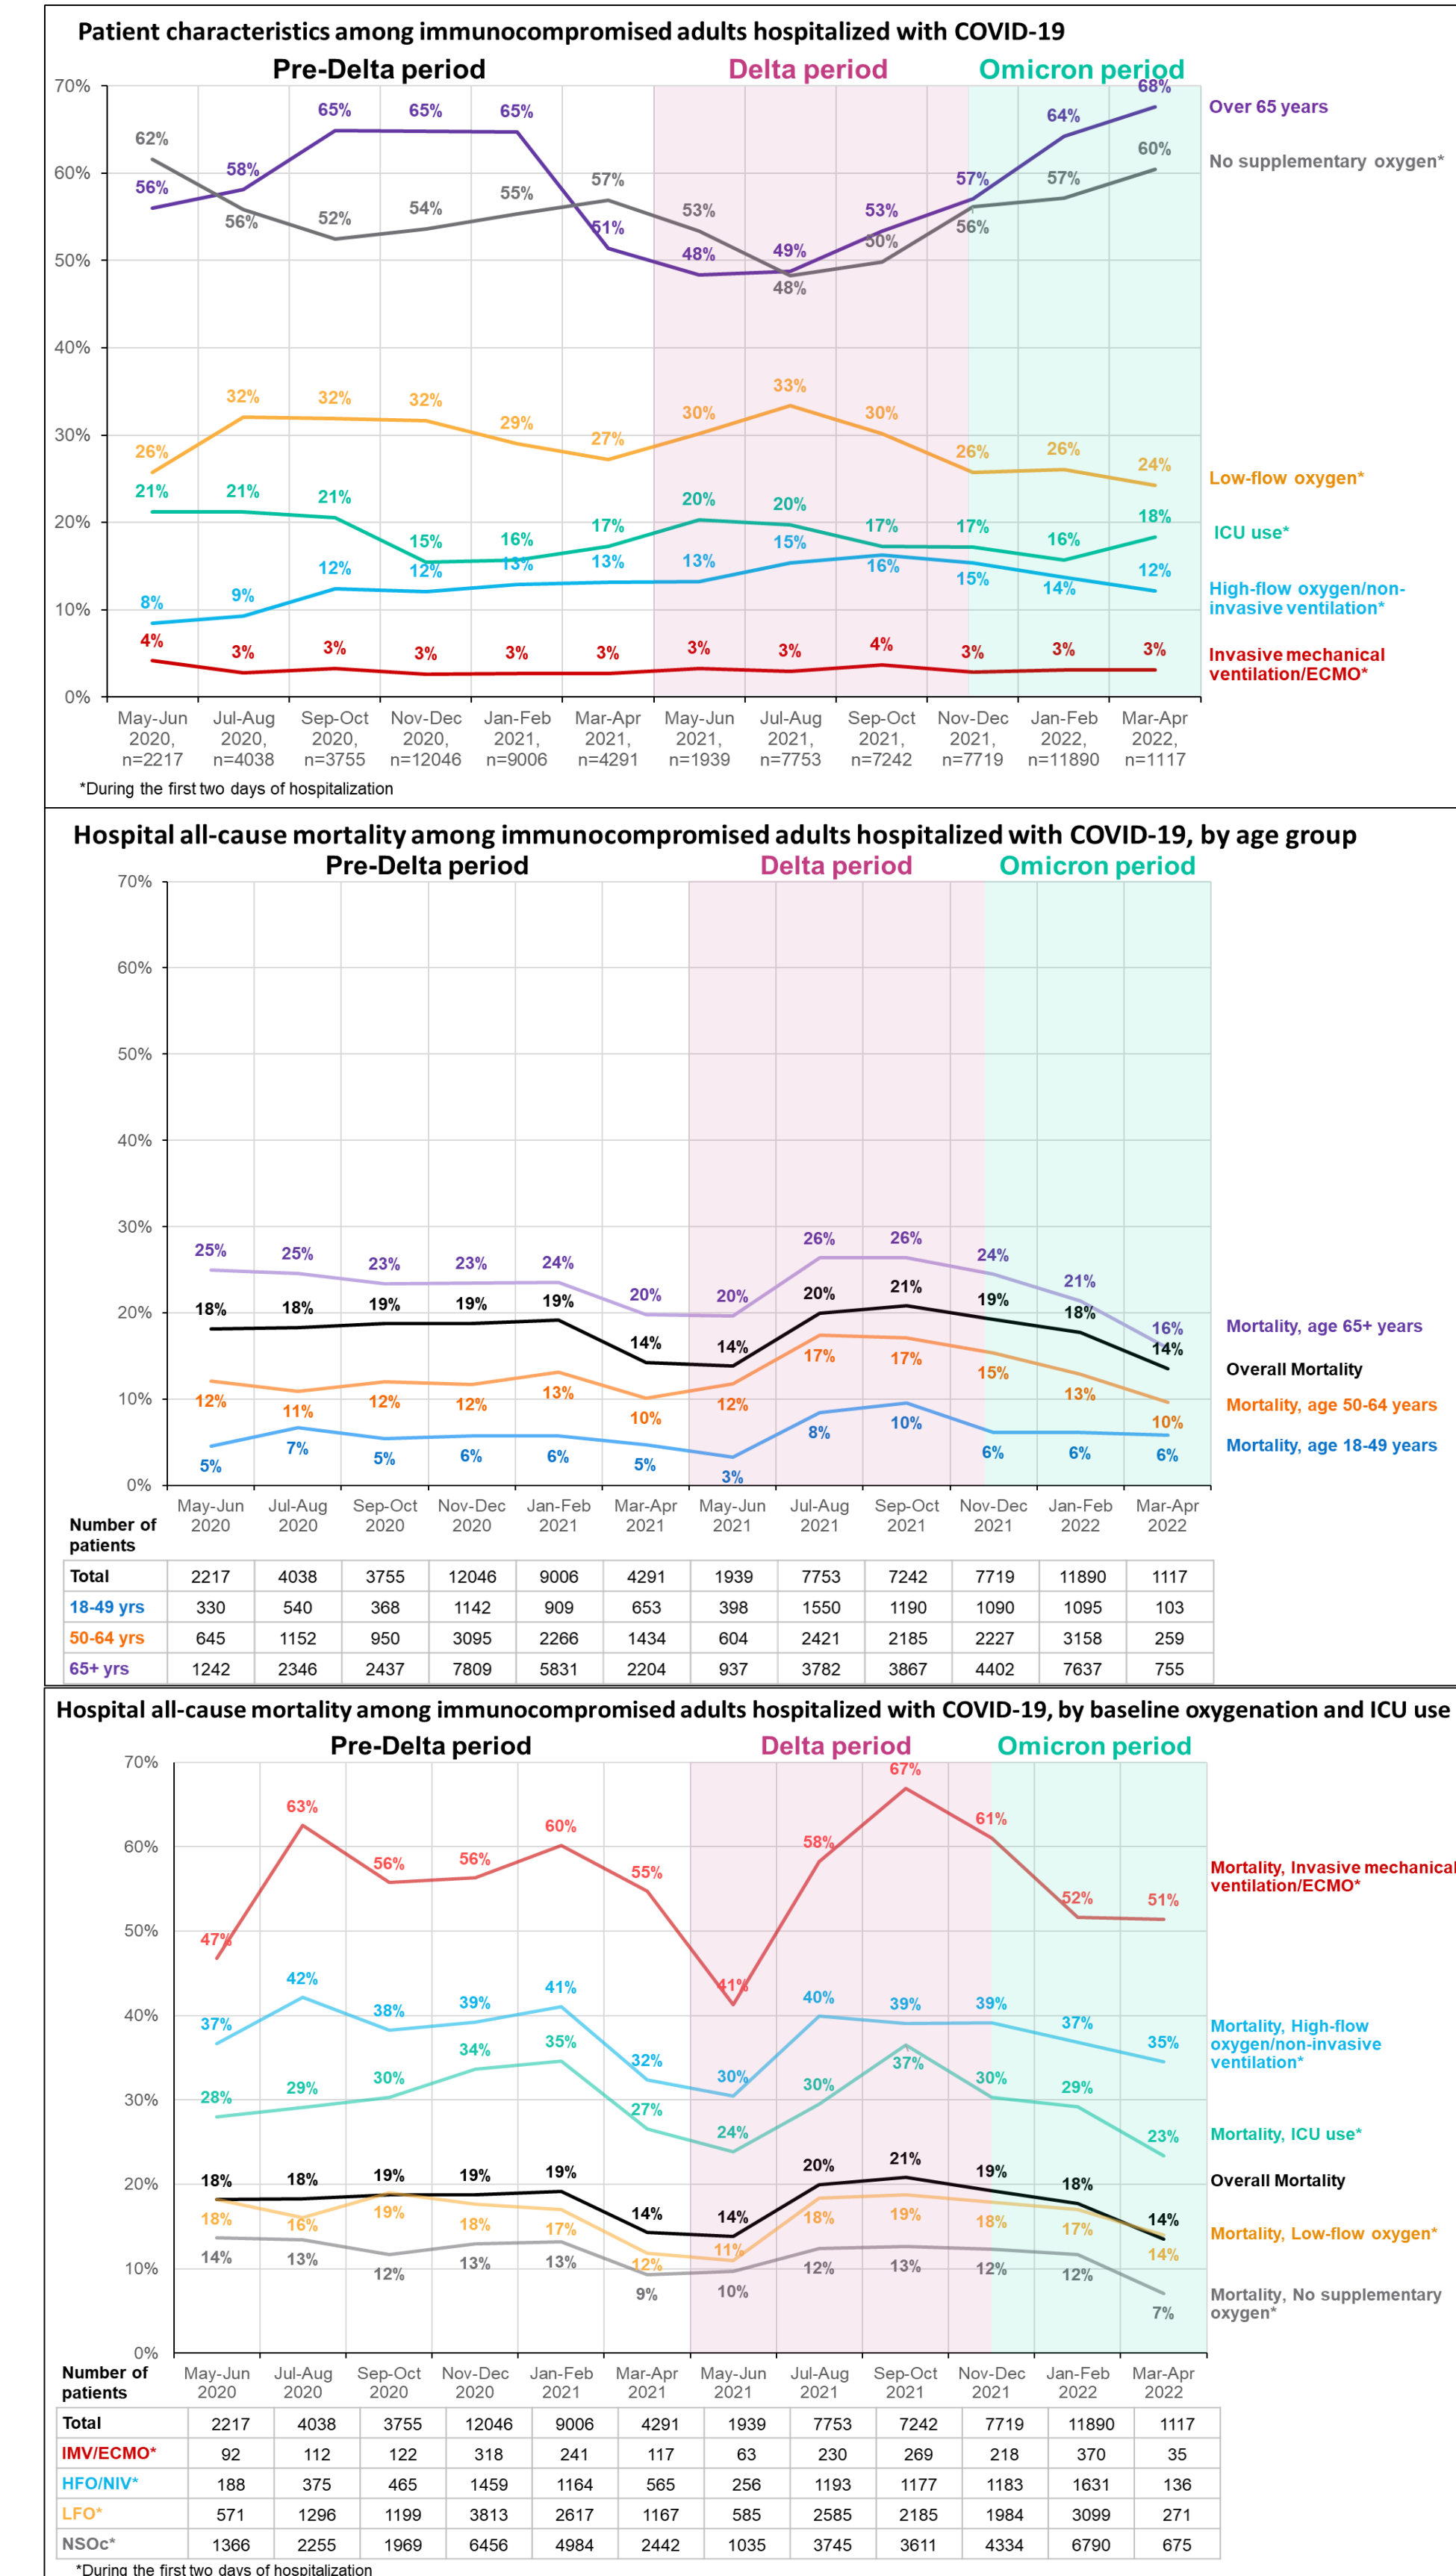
Patient characteristics among immunocompromised adults hospitalized with COVID-19

Pre-Delta period Delta period Omicron period

70%
60%
50%
40%
30%
20%
10%
0%

62% 56% 58% 56% 65% 52% 65% 54% 65% 55% 57% 51% 53% 48% 49% 48% 53% 50% 57% 56% 64% 57% 68% 60%

26% 32% 32% 32% 29% 27% 30% 33% 30% 26% 26% 24%

21% 21% 21% 15% 16% 17% 20% 20% 17% 17% 16% 18%

8% 9% 12% 12% 13% 13% 13% 15% 16% 15% 14% 12%

4% 3% 3% 3% 3% 3% 3% 3% 4% 3% 3% 3%

Over 65 years
No supplementary oxygen*
Low-flow oxygen*
ICU use*
High-flow oxygen/non-invasive ventilation*
Invasive mechanical ventilation/ECMO*

May-Jun 2020, n=2217 | Jul-Aug 2020, n=4038 | Sep-Oct 2020, n=3755 | Nov-Dec 2020, n=12046 | Jan-Feb 2021, n=9006 | Mar-Apr 2021, n=4291 | May-Jun 2021, n=1939 | Jul-Aug 2021, n=7753 | Sep-Oct 2021, n=7242 | Nov-Dec 2021, n=7719 | Jan-Feb 2022, n=11890 | Mar-Apr 2022, n=1117

*During the first two days of hospitalization

Hospital all-cause mortality among immunocompromised adults hospitalized with COVID-19, by age group

Pre-Delta period Delta period Omicron period

70%
60%
50%
40%
30%
20%
10%
0%

25% 25% 23% 23% 24% 20% 20% 26% 26% 24% 21% 16%
18% 18% 19% 19% 19% 14% 14% 20% 21% 19% 18% 14%
12% 11% 12% 12% 13% 10% 12% 17% 17% 15% 13% 10%
5% 7% 5% 6% 6% 5% 3% 8% 10% 6% 6% 6%

Mortality, age 65+ years
Overall Mortality
Mortality, age 50-64 years
Mortality, age 18-49 years

| Number of patients | May-Jun 2020 | Jul-Aug 2020 | Sep-Oct 2020 | Nov-Dec 2020 | Jan-Feb 2021 | Mar-Apr 2021 | May-Jun 2021 | Jul-Aug 2021 | Sep-Oct 2021 | Nov-Dec 2021 | Jan-Feb 2022 | Mar-Apr 2022 |
|---|---|---|---|---|---|---|---|---|---|---|---|---|
| Total | 2217 | 4038 | 3755 | 12046 | 9006 | 4291 | 1939 | 7753 | 7242 | 7719 | 11890 | 1117 |
| 18-49 yrs | 330 | 540 | 368 | 1142 | 909 | 653 | 398 | 1550 | 1190 | 1090 | 1095 | 103 |
| 50-64 yrs | 645 | 1152 | 950 | 3095 | 2266 | 1434 | 604 | 2421 | 2185 | 2227 | 3158 | 259 |
| 65+ yrs | 1242 | 2346 | 2437 | 7809 | 5831 | 2204 | 937 | 3782 | 3867 | 4402 | 7637 | 755 |

Hospital all-cause mortality among immunocompromised adults hospitalized with COVID-19, by baseline oxygenation and ICU use

Pre-Delta period Delta period Omicron period

70%
60%
50%
40%
30%
20%
10%
0%

47% 63% 56% 56% 60% 55% 41% 58% 67% 61% 52% 51%
37% 42% 38% 39% 41% 32% 30% 40% 39% 39% 37% 35%
28% 29% 30% 34% 35% 27% 24% 30% 37% 30% 29% 23%
18% 18% 19% 19% 19% 14% 14% 20% 21% 19% 18% 14%
18% 16% 19% 18% 17% 12% 11% 18% 19% 18% 17% 14%
14% 13% 12% 13% 13% 9% 10% 12% 13% 12% 12% 7%

Mortality, Invasive mechanical ventilation/ECMO*
Mortality, High-flow oxygen/non-invasive ventilation*
Mortality, ICU use*
Overall Mortality
Mortality, Low-flow oxygen*
Mortality, No supplementary oxygen*

| Number of patients | May-Jun 2020 | Jul-Aug 2020 | Sep-Oct 2020 | Nov-Dec 2020 | Jan-Feb 2021 | Mar-Apr 2021 | May-Jun 2021 | Jul-Aug 2021 | Sep-Oct 2021 | Nov-Dec 2021 | Jan-Feb 2022 | Mar-Apr 2022 |
|---|---|---|---|---|---|---|---|---|---|---|---|---|
| Total | 2217 | 4038 | 3755 | 12046 | 9006 | 4291 | 1939 | 7753 | 7242 | 7719 | 11890 | 1117 |
| IMV/ECMO* | 92 | 112 | 122 | 318 | 241 | 117 | 63 | 230 | 269 | 218 | 370 | 35 |
| HFO/NIV* | 188 | 375 | 465 | 1459 | 1164 | 565 | 256 | 1193 | 1177 | 1183 | 1631 | 136 |
| LFO* | 571 | 1296 | 1199 | 3813 | 2617 | 1167 | 585 | 2585 | 2185 | 1984 | 3099 | 271 |
| NSOc* | 1366 | 2255 | 1969 | 6456 | 4984 | 2442 | 1035 | 3745 | 3611 | 4334 | 6790 | 675 |

*During the first two days of hospitalization